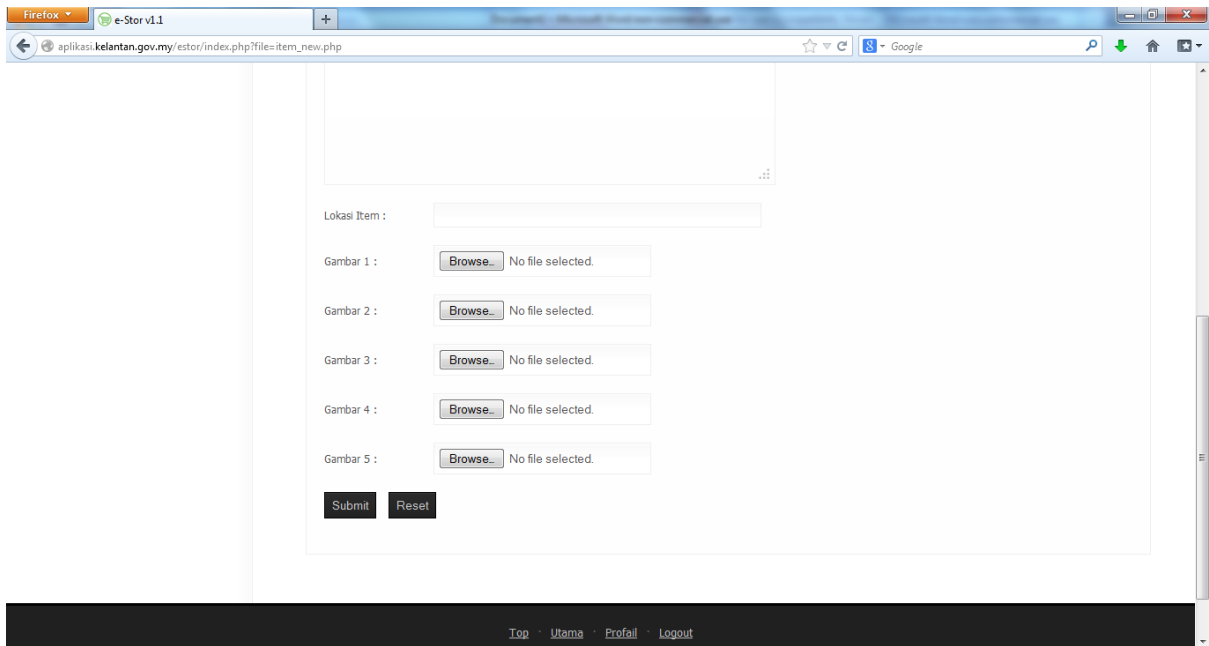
Firefox
e-Stor v1.1
+
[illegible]
aplikasi.kelantan.gov.my/estor/index.php?file=item_new.php
Google

Lokasi Item :

Gambar 1 : Browse... No file selected.

Gambar 2 : Browse... No file selected.

Gambar 3 : Browse... No file selected.

Gambar 4 : Browse... No file selected.

Gambar 5 : Browse... No file selected.

Submit Reset

Top · Utama · Profail · Logout